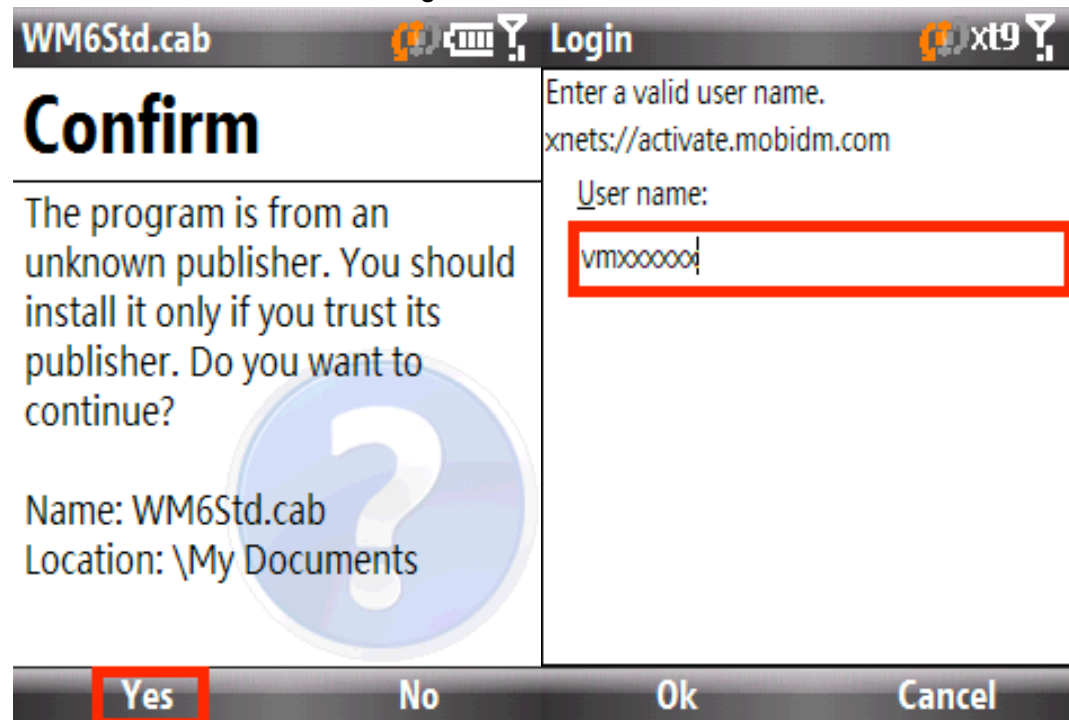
WM6Std.cab

Confirm

The program is from an unknown publisher. You should install it only if you trust its publisher. Do you want to continue?

Name: WM6Std.cab
Location: \My Documents

Yes

No

Login

xt9

Enter a valid user name.

xnets://activate.mobidm.com

User name:

vmxxxxxx

Ok

Cancel